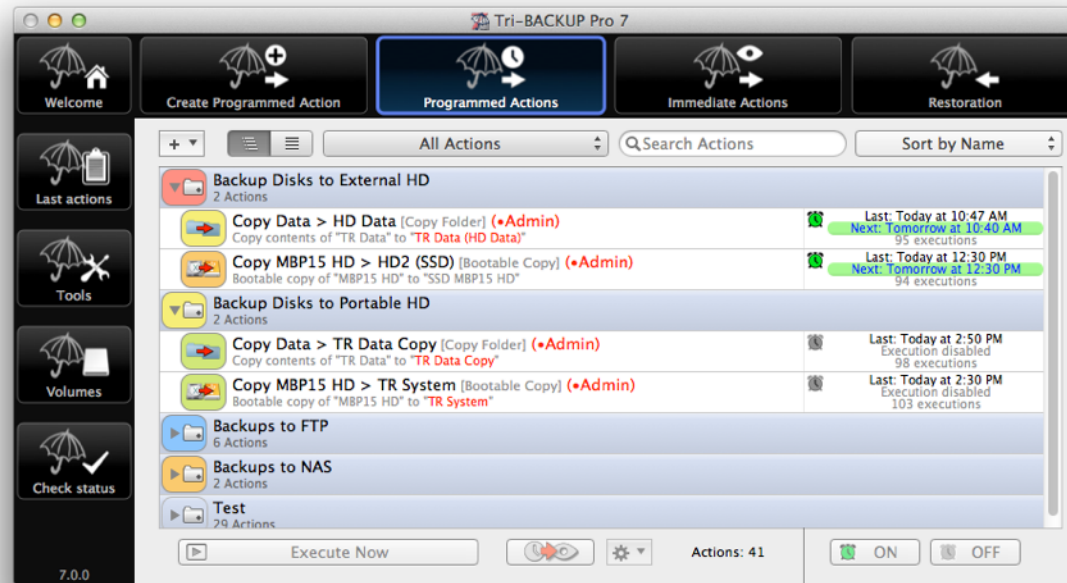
Tri-BACKUP Pro 7

Welcome
Create Programmed Action
Programmed Actions
Immediate Actions
Restoration

Last actions
Tools
Volumes
Check status
7.0.0

+
All Actions
Search Actions
Sort by Name

Backup Disks to External HD
2 Actions

Copy Data > HD Data [Copy Folder] (•Admin)
Copy contents of "TR Data" to "TR Data (HD Data)"
Last: Today at 10:47 AM
Next: Tomorrow at 10:40 AM
95 executions

Copy MBP15 HD > HD2 (SSD) [Bootable Copy] (•Admin)
Bootable copy of "MBP15 HD" to "SSD MBP15 HD"
Last: Today at 12:30 PM
Next: Tomorrow at 12:30 PM
94 executions

Backup Disks to Portable HD
2 Actions

Copy Data > TR Data Copy [Copy Folder] (•Admin)
Copy contents of "TR Data" to "TR Data Copy"
Last: Today at 2:50 PM
Execution disabled
98 executions

Copy MBP15 HD > TR System [Bootable Copy] (•Admin)
Bootable copy of "MBP15 HD" to "TR System"
Last: Today at 2:30 PM
Execution disabled
103 executions

Backups to FTP
6 Actions

Backups to NAS
2 Actions

Test
29 Actions

Execute Now
Actions: 41
ON
OFF